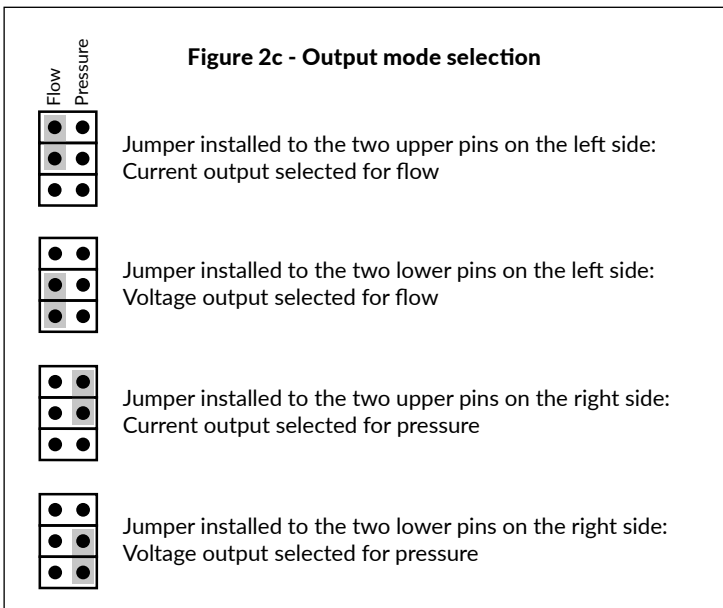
Flow
Pressure

Figure 2c - Output mode selection

Jumper installed to the two upper pins on the left side: Current output selected for flow

Jumper installed to the two lower pins on the left side: Voltage output selected for flow

Jumper installed to the two upper pins on the right side: Current output selected for pressure

Jumper installed to the two lower pins on the right side: Voltage output selected for pressure